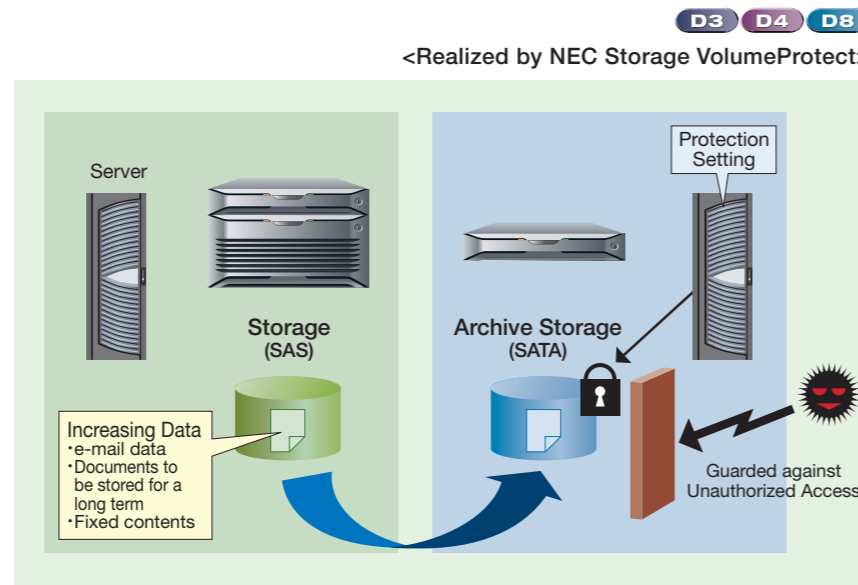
D3 D4 D8

<Realized by NEC Storage VolumeProtect

Server

Storage
(SAS)

Increasing Data
・e-mail data
・Documents to be stored for a long term
・Fixed contents

Protection Setting

Archive Storage
(SATA)

Guarded against Unauthorized Access